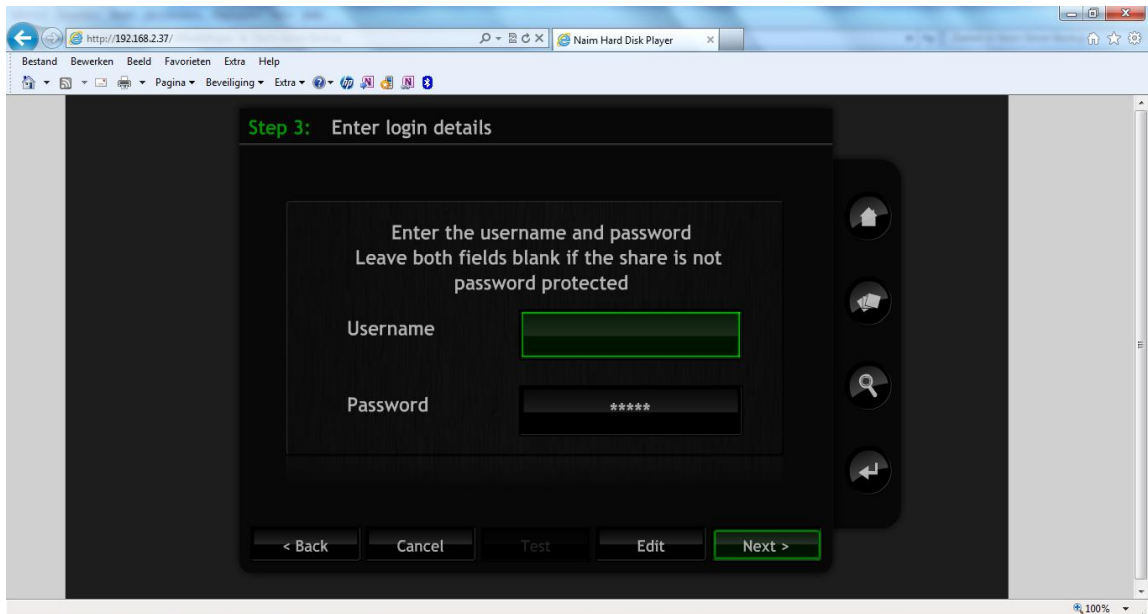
http://192.168.2.37/

Naim Hard Disk Player

Bestand Bewerken Beeld Favorieten Extra Help

Pagina ▾ Beveiliging ▾ Extra ▾

Step 3: Enter login details

Enter the username and password
Leave both fields blank if the share is not password protected

Username

Password *****

< Back Cancel Test Edit Next >

100%